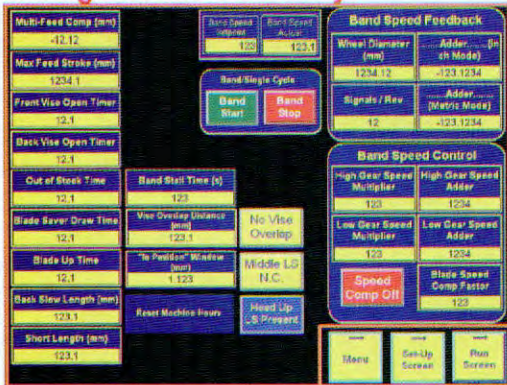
Multi-Feed Comp (mm)
-12.12

Max Feed Stroke (mm)
1234.1

Front Vise Open Timer
12.1

Back Vise Open Timer
12.1

Out of Stock Time
12.1

Blade Saver Draw Time
12.1

Blade Up Time
12.1

Back Slow Length (mm)
123.1

Short Length (mm)
123.1

Band Speed Setpoint
123

Band Speed Actual
123.1

Band/Single Cycle

Band Start

Band Stop

Band Stall Time (s)
123

Vise Overlap Distance (mm)
123.1

"In Position" Window (mm)
1.123

Reset Machine Hours

No Vise Overlap

Middle LS N.C.

Head Up LS Present

Band Speed Feedback

Wheel Diameter (mm)
1234.12

Adder (In ch Mode)
-123.1234

Signals / Rev
12

Adder (Metric Mode)
-123.1234

Band Speed Control

High Gear Speed Multiplier
123

High Gear Speed Adder
1234

Low Gear Speed Multiplier
123

Low Gear Speed Adder
1234

Speed Comp Off

Blade Speed Comp Factor
123

Menu

Set-Up Screen

Run Screen